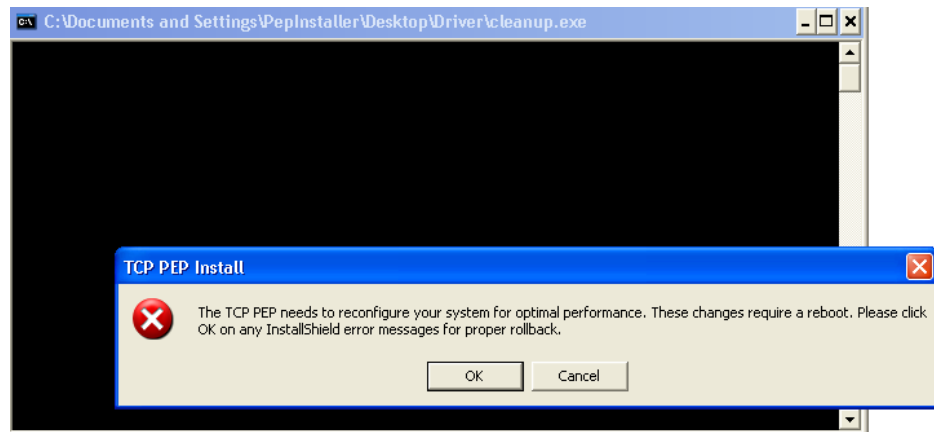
C:\Documents and Settings\PepInstaller\Desktop\Driver\cleanup.exe

TCP PEP Install

The TCP PEP needs to reconfigure your system for optimal performance. These changes require a reboot. Please click OK on any InstallShield error messages for proper rollback.

OK

Cancel